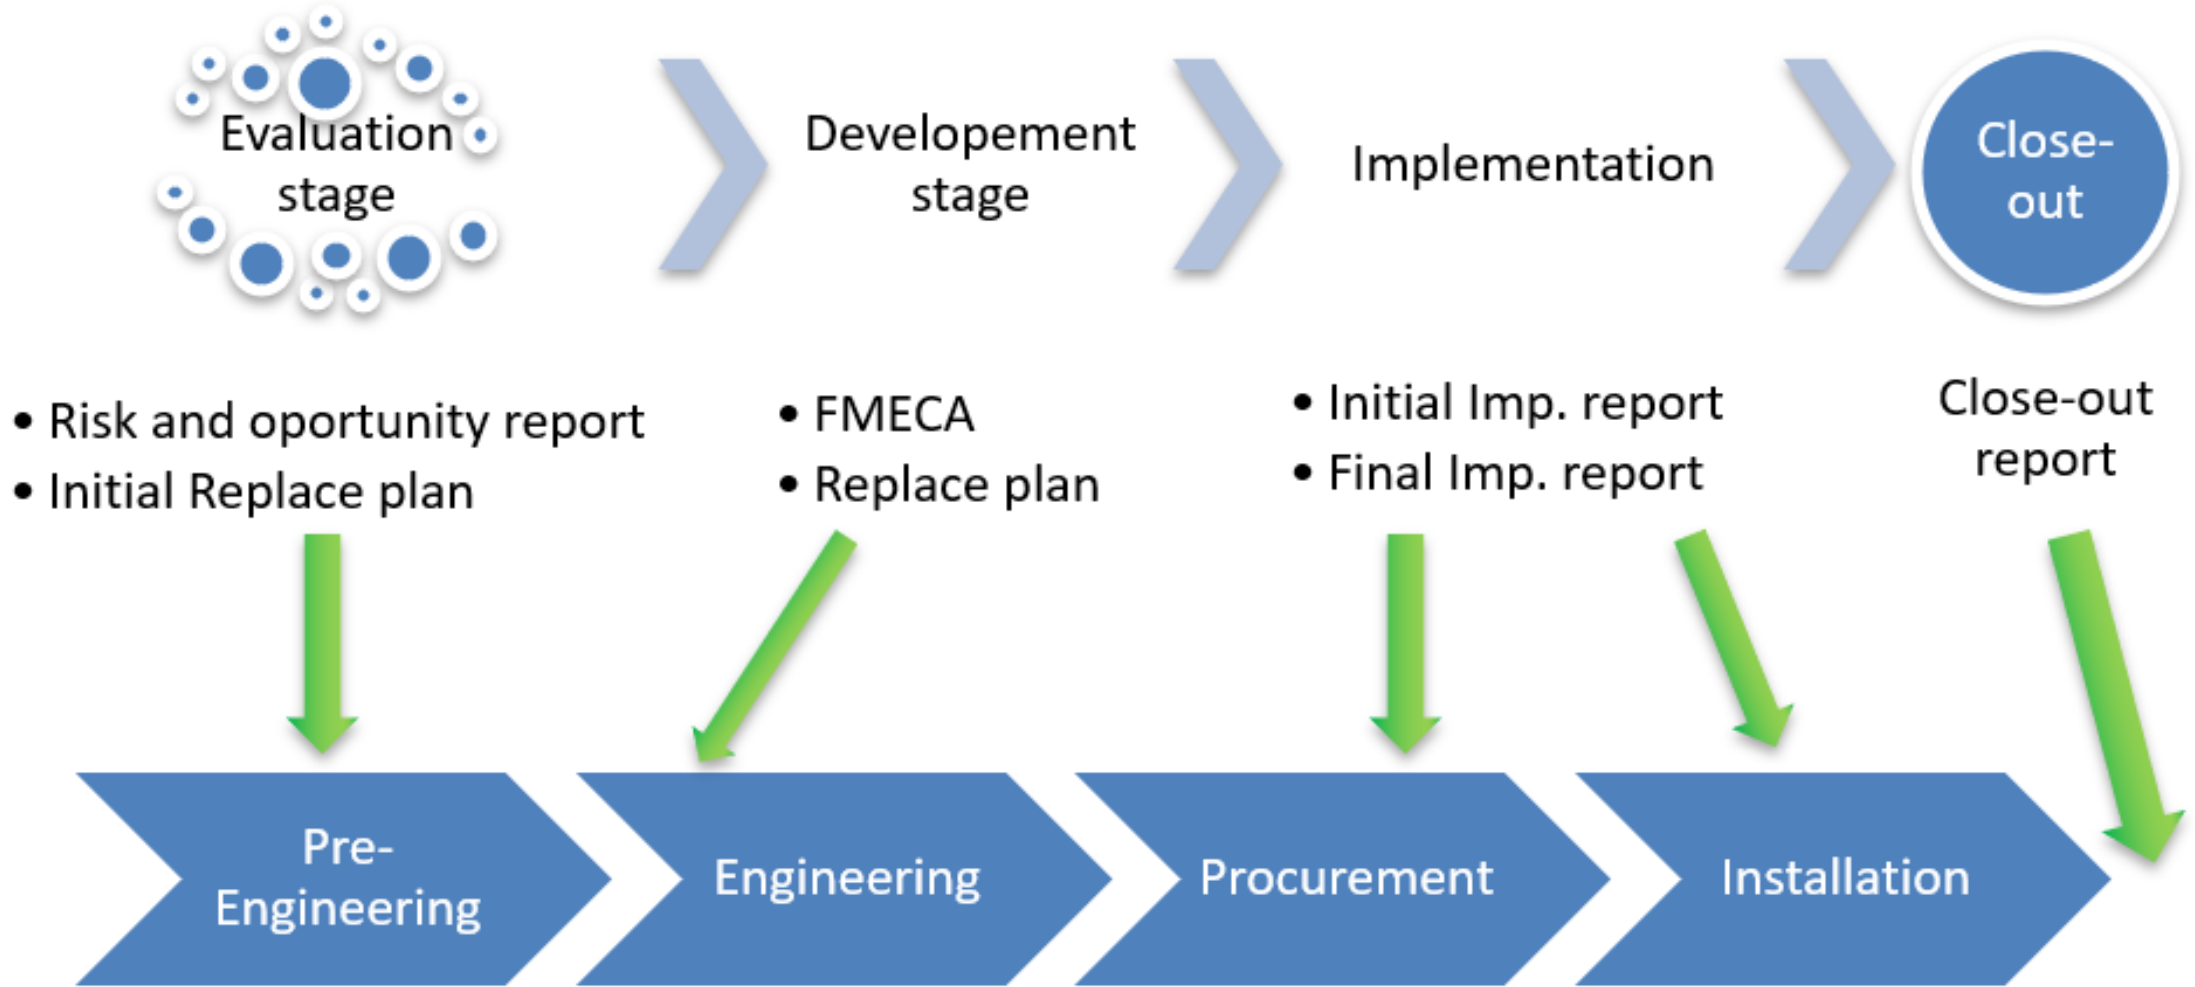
Evaluation stage

Developement stage

Implementation

Close-out

• Risk and oportunity report
• Initial Replace plan

• FMECA
• Replace plan

• Initial Imp. report
• Final Imp. report

Close-out report

Pre-Engineering

Engineering

Procurement

Installation